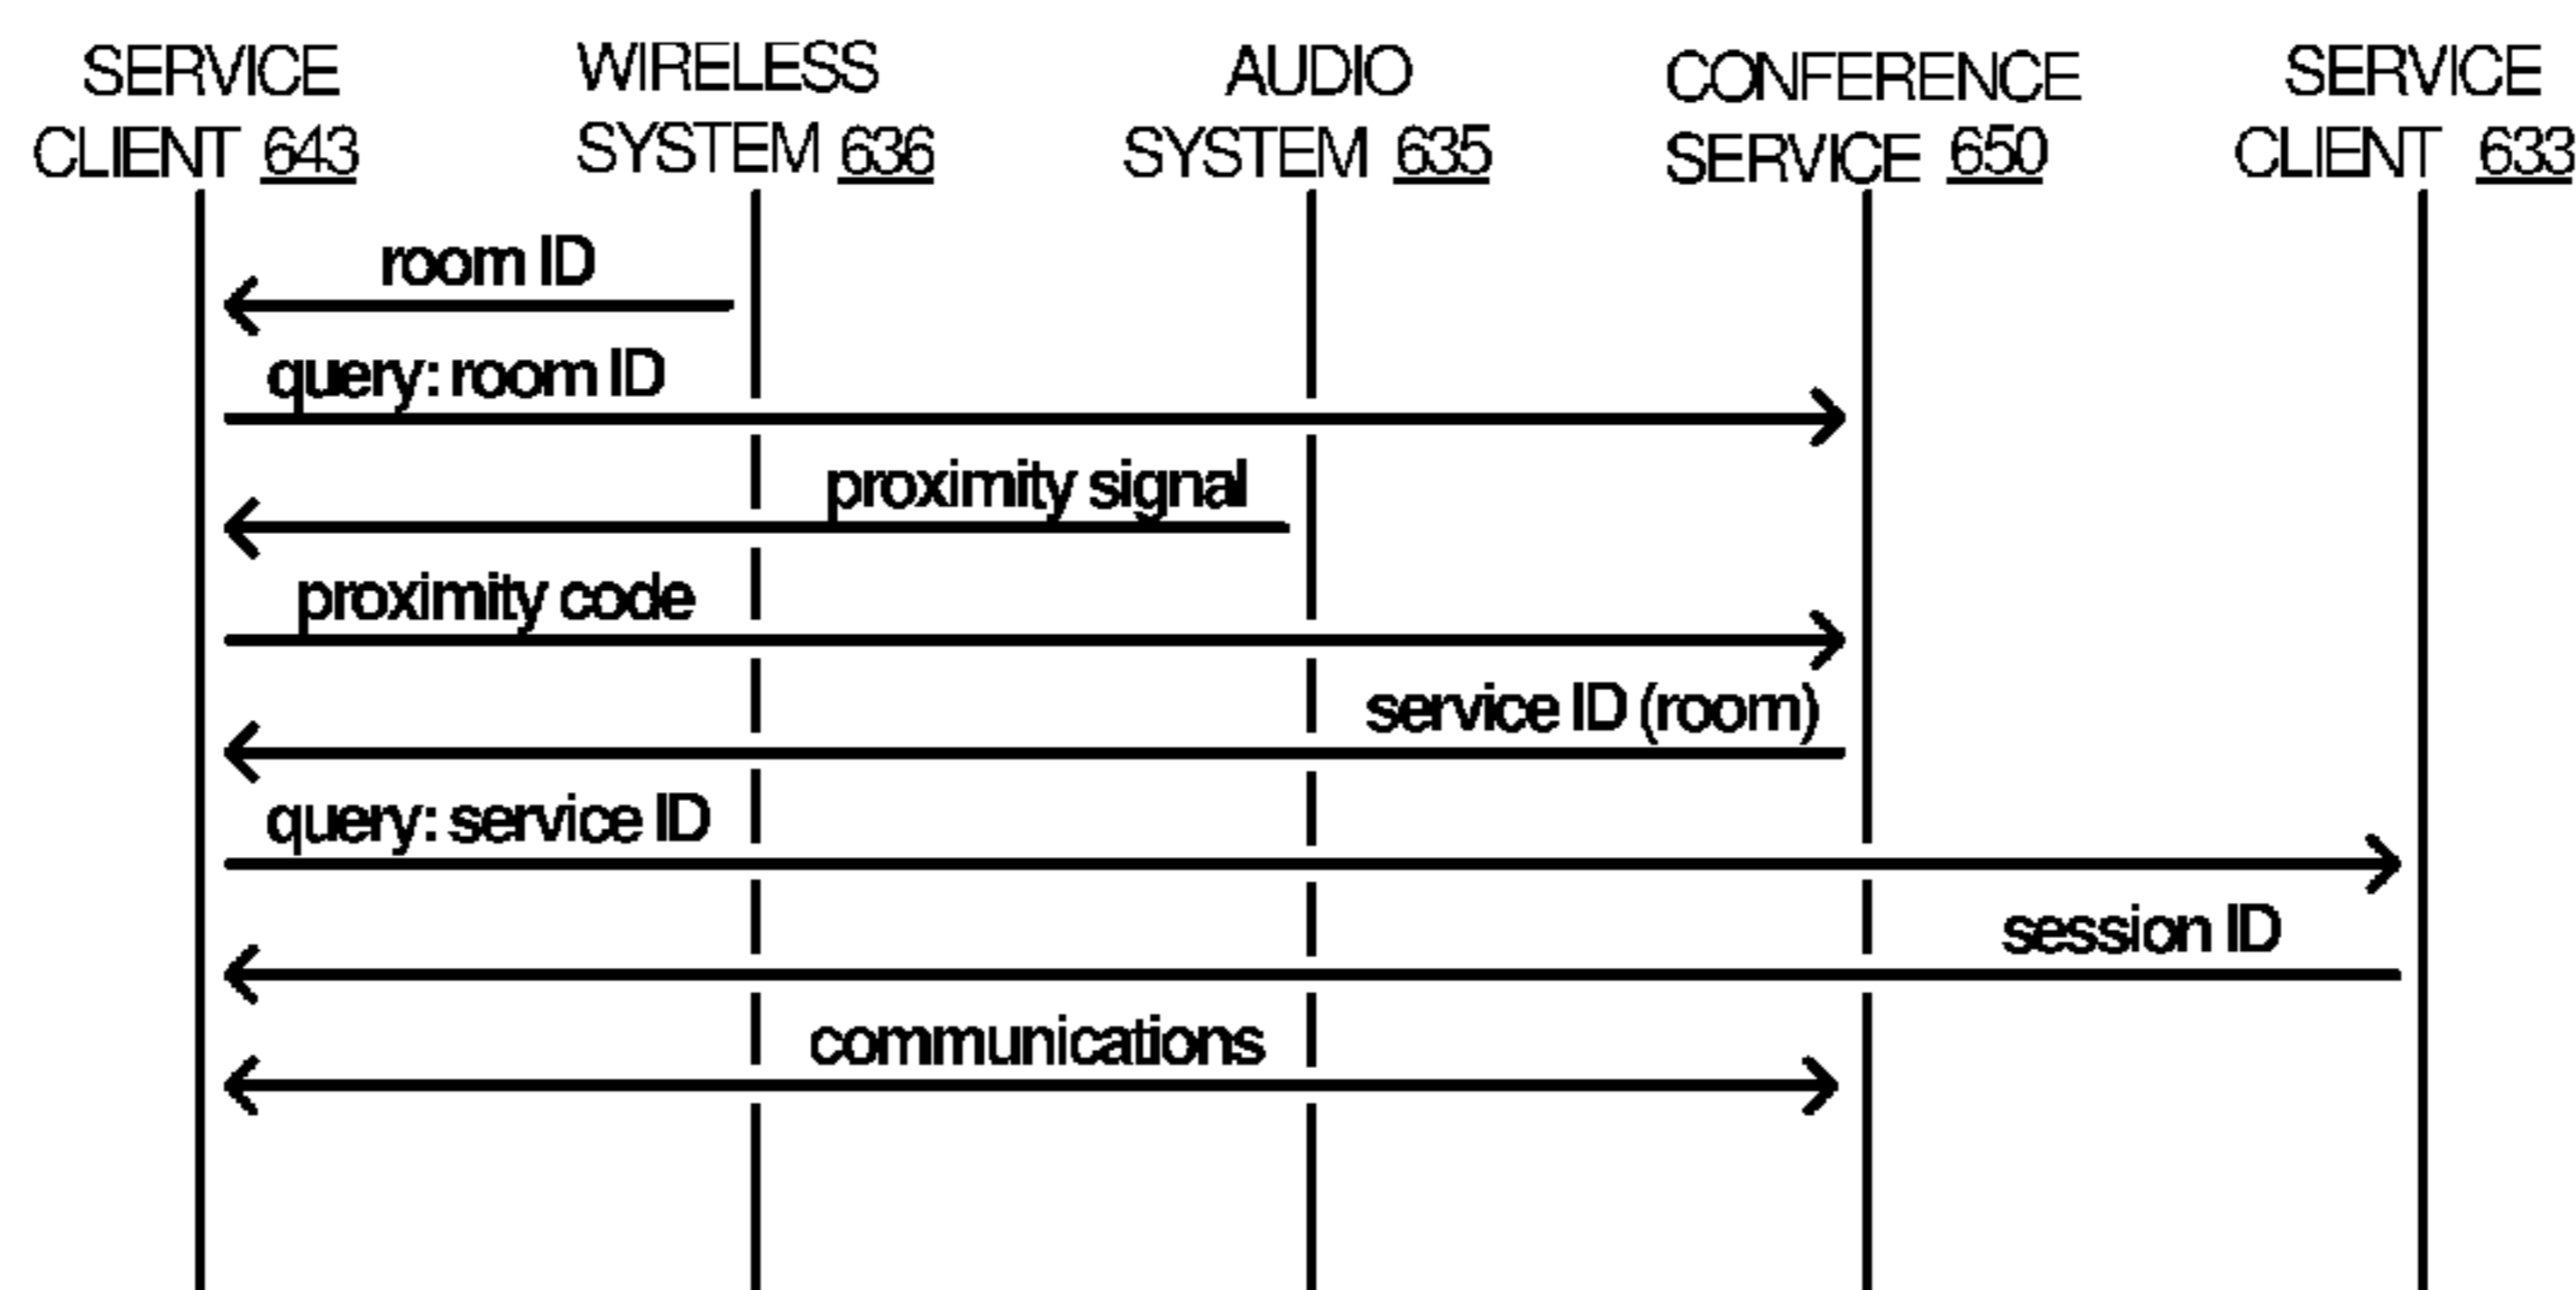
SERVICE CLIENT 643

WIRELESS SYSTEM 636

AUDIO SYSTEM 635

CONFERENCE SERVICE 650

SERVICE CLIENT 633

room ID

query: room ID

proximity signal

proximity code

service ID (room)

query: service ID

session ID

communications